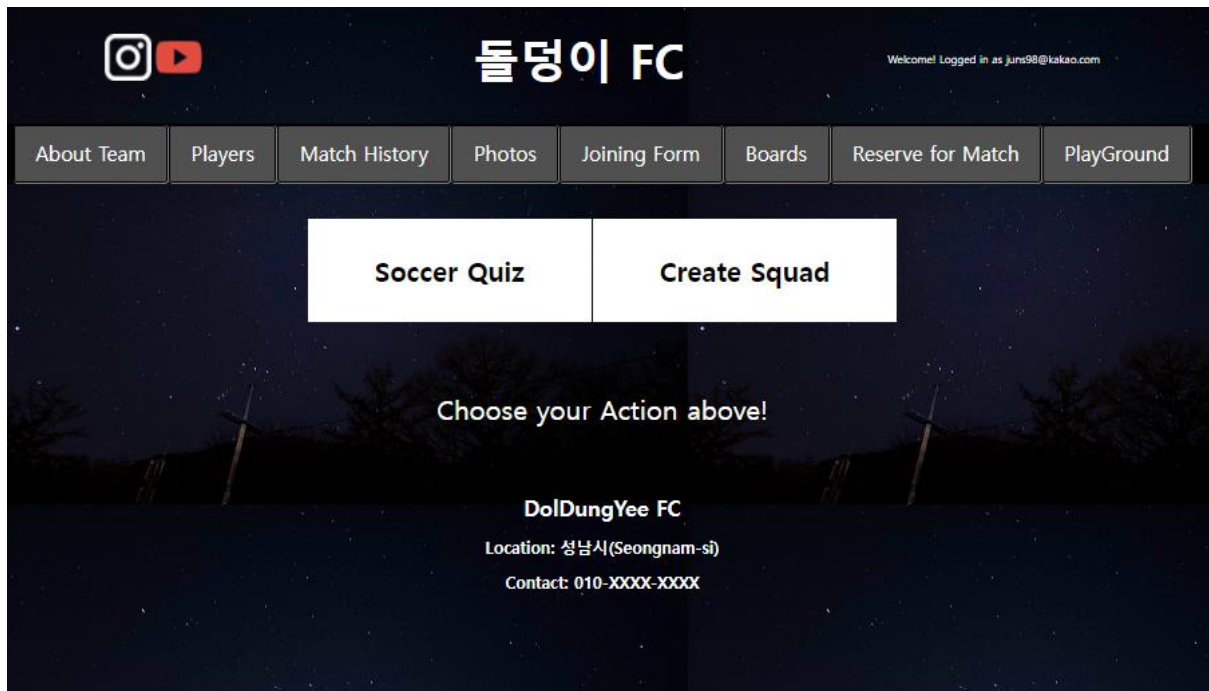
돌덩이 FC

Welcome! Logged in as juns98@kakao.com

About Team | Players | Match History | Photos | Joining Form | Boards | Reserve for Match | PlayGround

Soccer Quiz

Create Squad

Choose your Action above!

DolDungYee FC

Location: 성남시(Seongnam-si)

Contact: 010-XXXX-XXXX